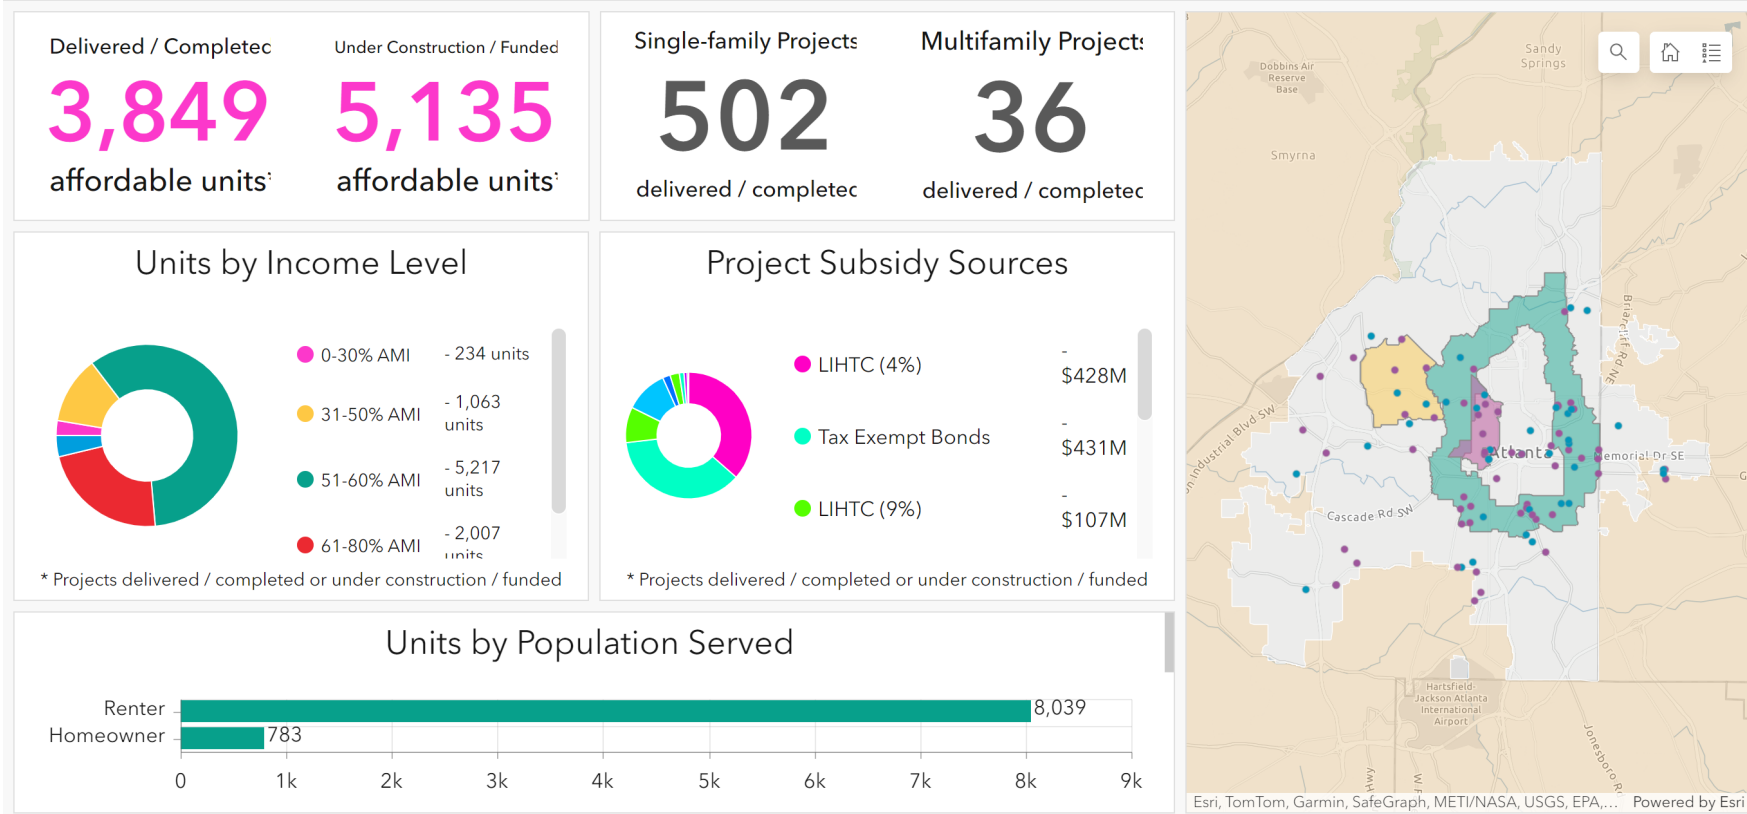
Delivered / Completec

3,849

affordable units'

Under Construction / Funded

5,135

affordable units'

Single-family Projects

502

delivered / completec

Multifamily Projects

36

delivered / completec

Units by Income Level

0-30% AMI - 234 units

31-50% AMI - 1,063 units

51-60% AMI - 5,217 units

61-80% AMI - 2,007 units

* Projects delivered / completed or under construction / funded

Project Subsidy Sources

LIHTC (4%) - $428M

Tax Exempt Bonds - $431M

LIHTC (9%) - $107M

* Projects delivered / completed or under construction / funded

Units by Population Served

| | |
|---|---|
| Renter | 8,039 |
| Homeowner | 783 |

0 1k 2k 3k 4k 5k 6k 7k 8k 9k

Sandy Springs

Dobbins Air Reserve Base

Smyrna

Industrial Blvd SW

Briarcliff Rd NE

Atlanta

Memorial Dr SE

Cascade Rd SW

Hartsfield-Jackson Atlanta International Airport

Jonesboro Rd

Esri, TomTom, Garmin, SafeGraph, METI/NASA, USGS, EPA,... Powered by Esri